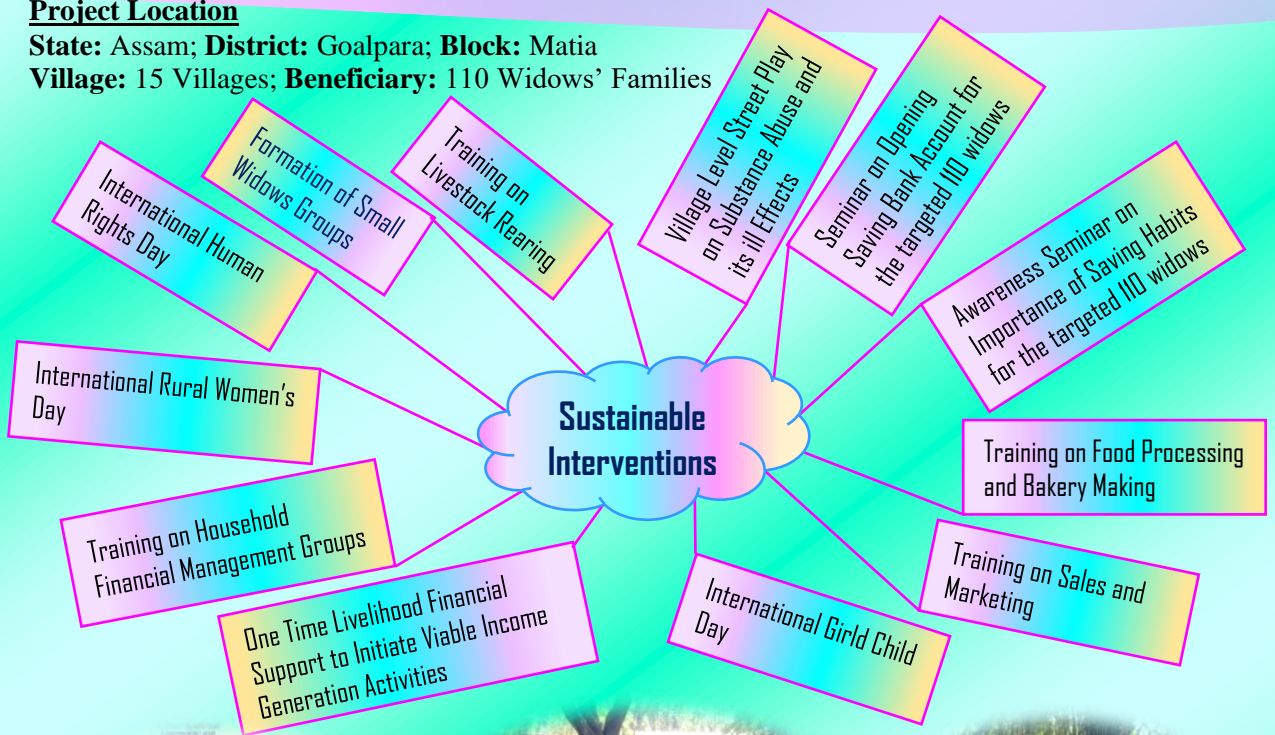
**Project Location**
**State:** Assam; **District:** Goalpara; **Block:** Matia
**Village:** 15 Villages; **Beneficiary:** 110 Widows' Families

International Human Rights Day

Formation of Small Widows Groups

Training on Livestock Rearing

Village Level Street Play on Substance Abuse and its ill Effects

Seminar on Opening Saving Bank Account for the targeted 110 widows

Awareness Seminar on Importance of Saving Habits for the targeted 110 widows

International Rural Women's Day

Sustainable Interventions

Training on Food Processing and Bakery Making

Training on Household Financial Management Groups

Training on Sales and Marketing

One Time Livelihood Financial Support to Initiate Viable Income Generation Activities

International Girld Child Day